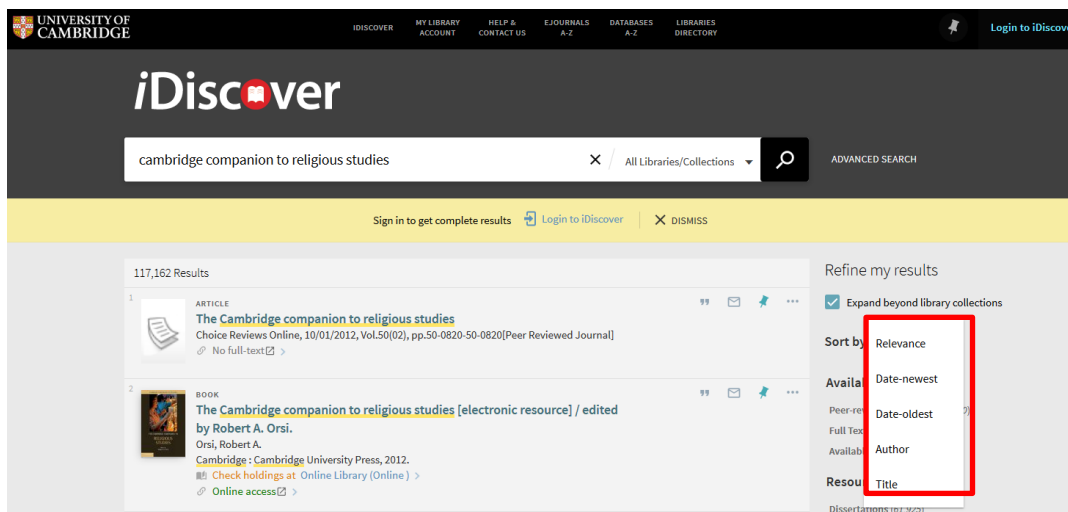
UNIVERSITY OF CAMBRIDGE

IDISCOVER
MY LIBRARY ACCOUNT
HELP & CONTACT US
EJOURNALS A-Z
DATABASES A-Z
LIBRARIES DIRECTORY

Login to iDiscov

iDiscover

cambridge companion to religious studies

All Libraries/Collections

ADVANCED SEARCH

Sign in to get complete results
Login to iDiscover
DISMISS

117,162 Results

Refine my results

Expand beyond library collections

1
ARTICLE
The Cambridge companion to religious studies
Choice Reviews Online, 10/01/2012, Vol.50(02), pp.50-0820-50-0820[Peer Reviewed Journal]
No full-text

Sort by

Relevance
Date-newest
Date-oldest
Author
Title

2
BOOK
The Cambridge companion to religious studies [electronic resource] / edited by Robert A. Orsi.
Orsi, Robert A.
Cambridge : Cambridge University Press, 2012.
Check holdings at Online Library (Online)
Online access

Availa
Peer-rev
Full Tex
Availab

Resour
Dissertations (67,925)